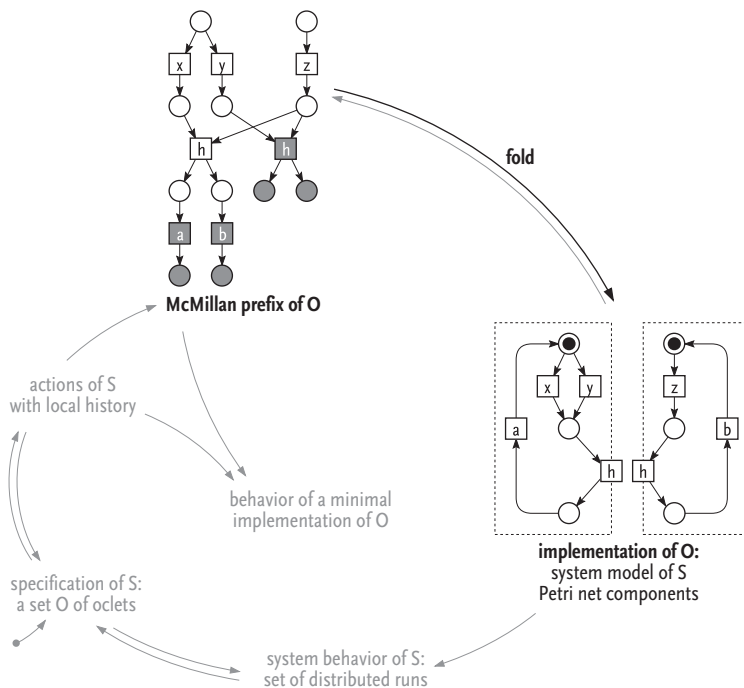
x
y
z
h
h
a
b

McMillan prefix of O

fold

x
y
z
a
h
h
b

implementation of O:
system model of S
Petri net components

actions of S
with local history

behavior of a minimal
implementation of O

specification of S:
a set O of oclets

system behavior of S:
set of distributed runs